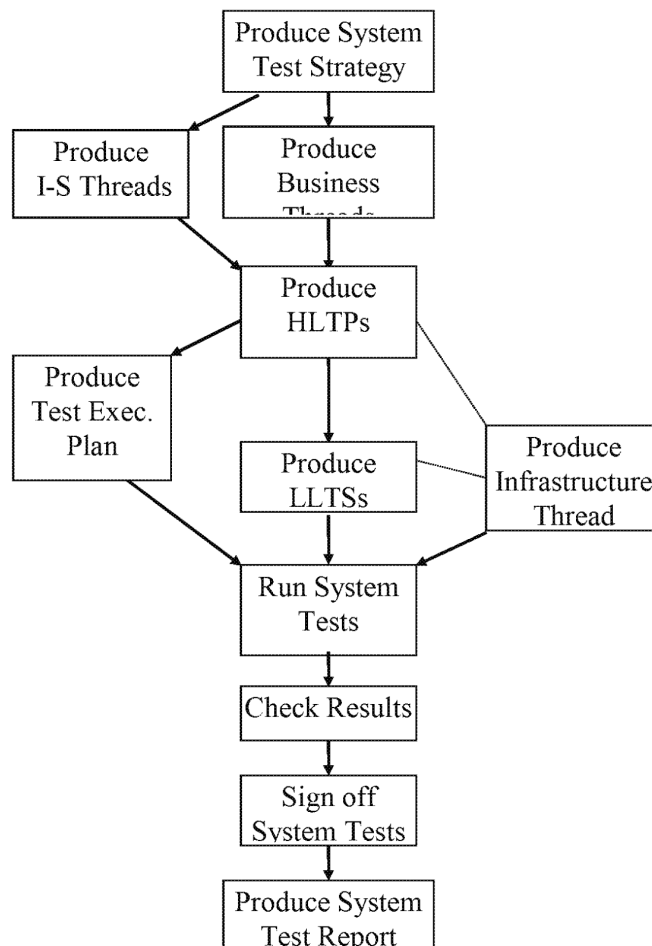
Produce System Test Strategy

Produce I-S Threads

Produce Business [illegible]

Produce HLTPs

Produce Test Exec. Plan

Produce LLTSs

Produce Infrastructure Thread

Run System Tests

Check Results

Sign off System Tests

Produce System Test Report